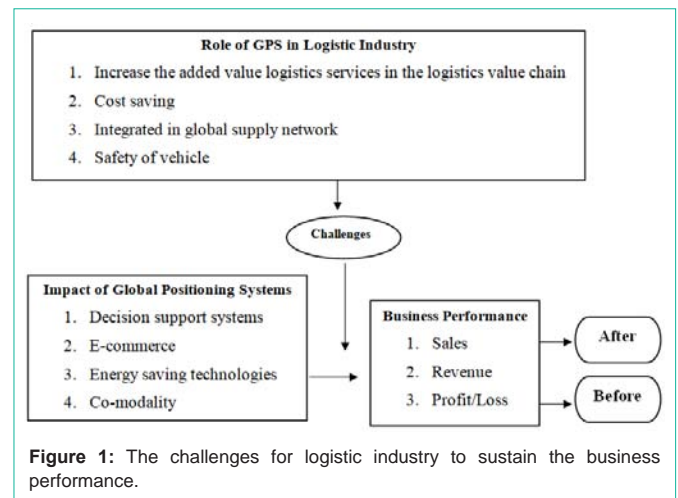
Role of GPS in Logistic Industry

1. Increase the added value logistics services in the logistics value chain
2. Cost saving
3. Integrated in global supply network
4. Safety of vehicle

Challenges

Impact of Global Positioning Systems

1. Decision support systems
2. E-commerce
3. Energy saving technologies
4. Co-modality

Business Performance

1. Sales
2. Revenue
3. Profit/Loss

After

Before

**Figure 1:** The challenges for logistic industry to sustain the business performance.